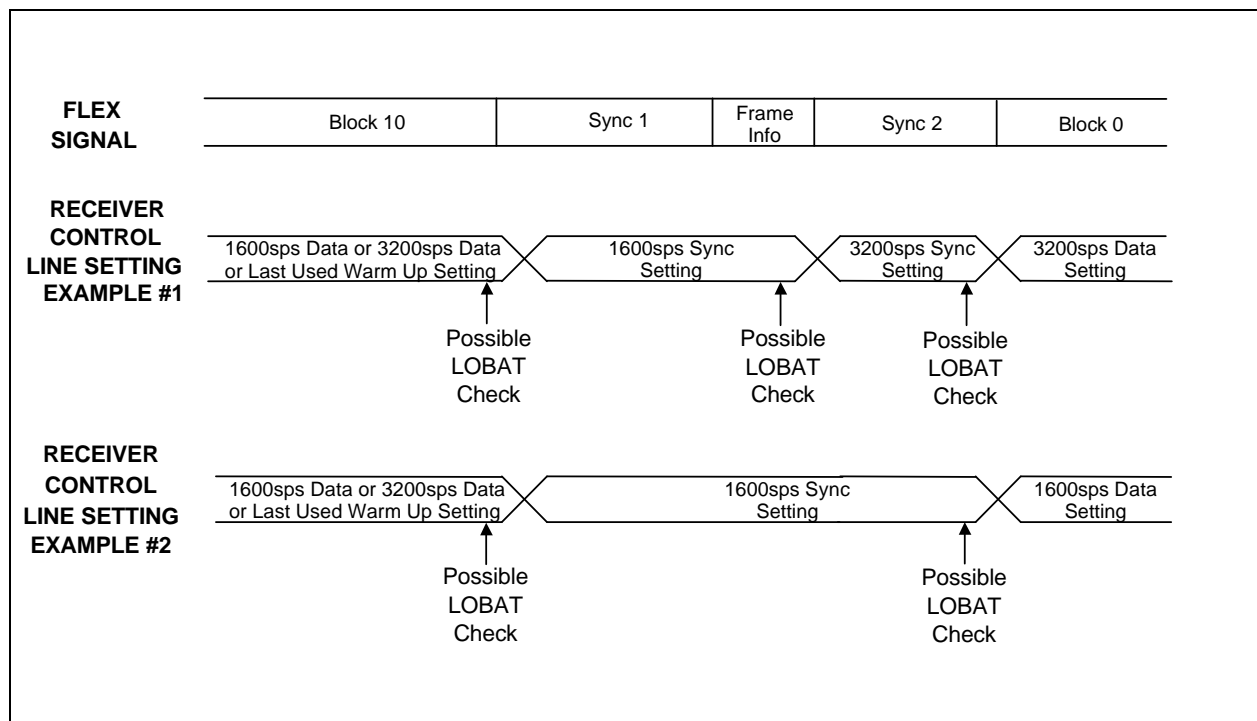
FLEX SIGNAL

Block 10 | Sync 1 | Frame Info | Sync 2 | Block 0

RECEIVER CONTROL LINE SETTING EXAMPLE #1

1600sps Data or 3200sps Data or Last Used Warm Up Setting

1600sps Sync Setting

3200sps Sync Setting

3200sps Data Setting

Possible LOBAT Check

Possible LOBAT Check

Possible LOBAT Check

RECEIVER CONTROL LINE SETTING EXAMPLE #2

1600sps Data or 3200sps Data or Last Used Warm Up Setting

1600sps Sync Setting

1600sps Data Setting

Possible LOBAT Check

Possible LOBAT Check